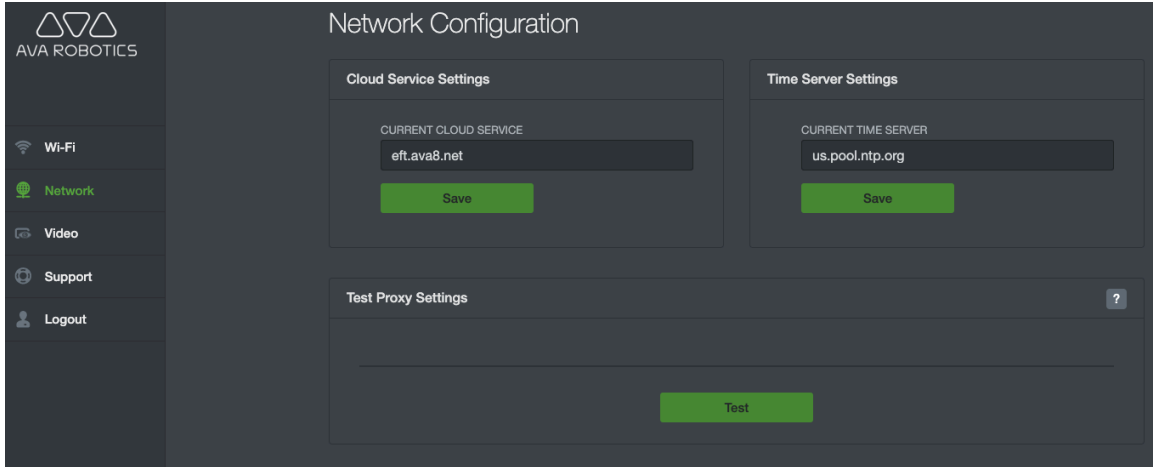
AVA ROBOTICS

Wi-Fi
Network
Video
Support
Logout

Network Configuration

Cloud Service Settings

CURRENT CLOUD SERVICE
eft.ava8.net
Save

Time Server Settings

CURRENT TIME SERVER
us.pool.ntp.org
Save

Test Proxy Settings
?

Test